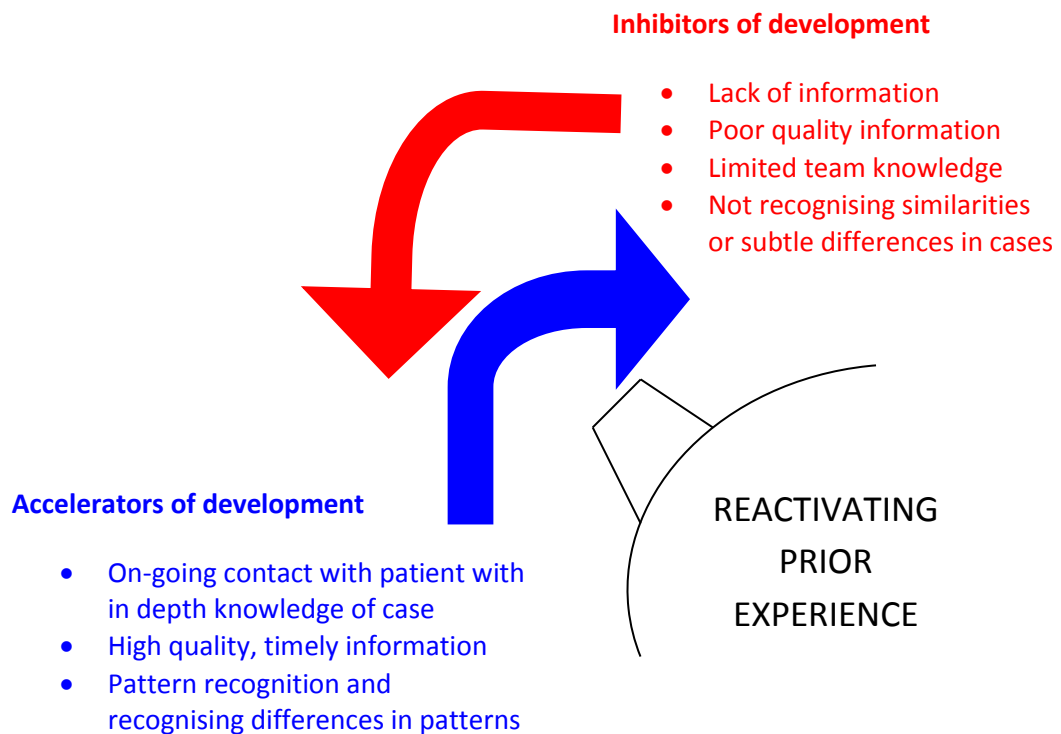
Inhibitors of development

- Lack of information
- Poor quality information
- Limited team knowledge
- Not recognising similarities or subtle differences in cases

Accelerators of development

- On-going contact with patient with in depth knowledge of case
- High quality, timely information
- Pattern recognition and recognising differences in patterns

REACTIVATING PRIOR EXPERIENCE